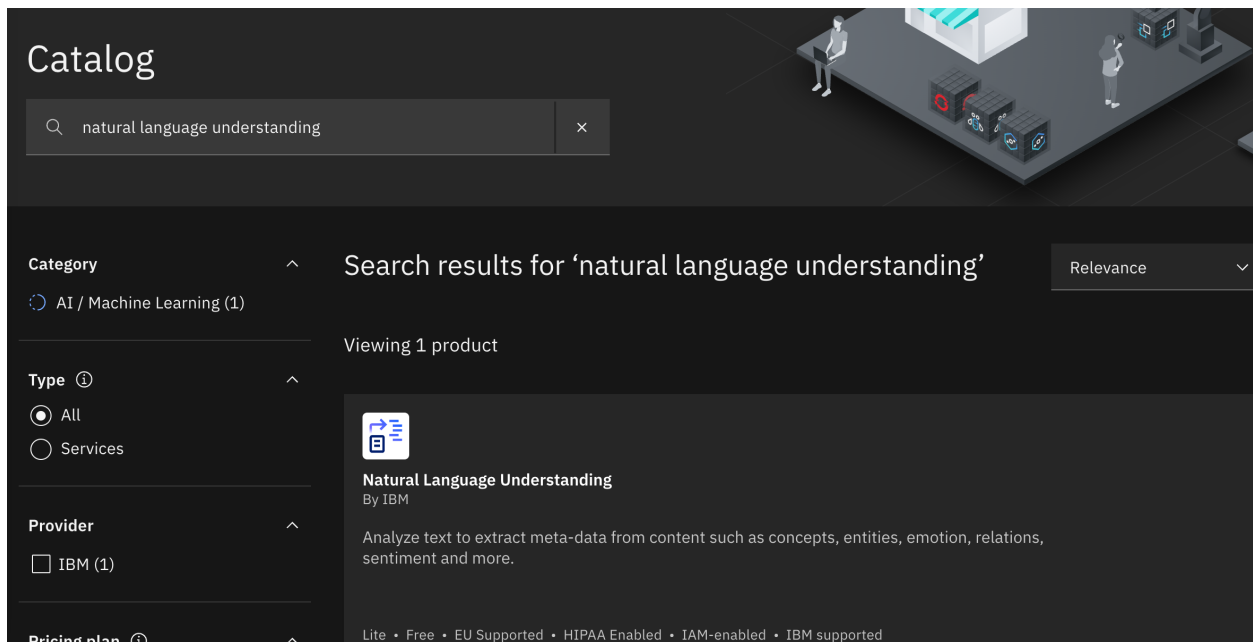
Catalog

natural language understanding

×

Category

AI / Machine Learning (1)

Type ⓘ

All

Services

Provider

IBM (1)

Pricing plan ⓘ

Search results for ‘natural language understanding’

Relevance

Viewing 1 product

Natural Language Understanding

By IBM

Analyze text to extract meta-data from content such as concepts, entities, emotion, relations, sentiment and more.

Lite • Free • EU Supported • HIPAA Enabled • IAM-enabled • IBM supported